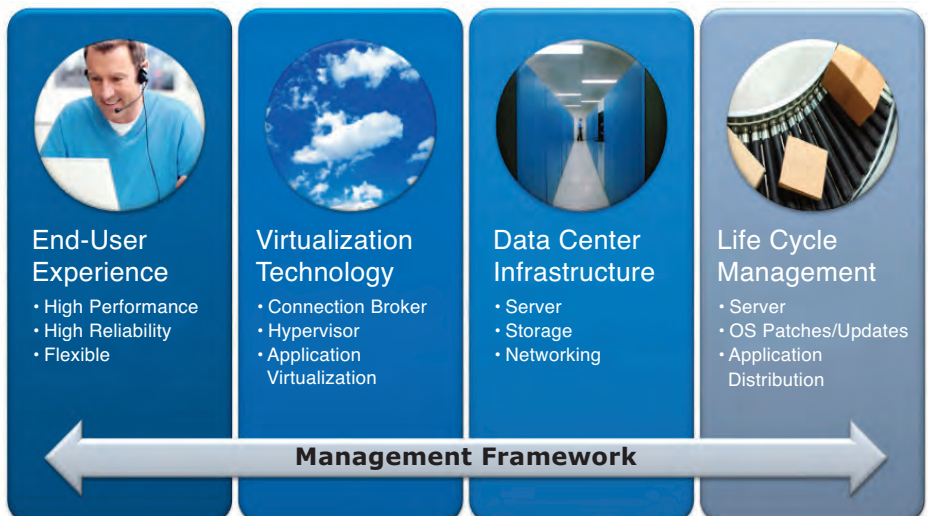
End-User Experience
• High Performance
• High Reliability
• Flexible

Virtualization Technology
• Connection Broker
• Hypervisor
• Application Virtualization

Data Center Infrastructure
• Server
• Storage
• Networking

Life Cycle Management
• Server
• OS Patches/Updates
• Application Distribution

Management Framework